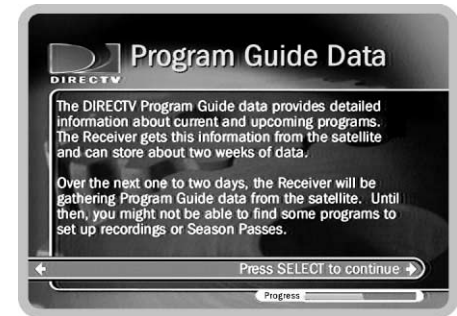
DIRECTV Program Guide Data

The DIRECTV Program Guide data provides detailed information about current and upcoming programs. The Receiver gets this information from the satellite and can store about two weeks of data.

Over the next one to two days, the Receiver will be gathering Program Guide data from the satellite. Until then, you might not be able to find some programs to set up recordings or Season Passes.

Press SELECT to continue

Progress